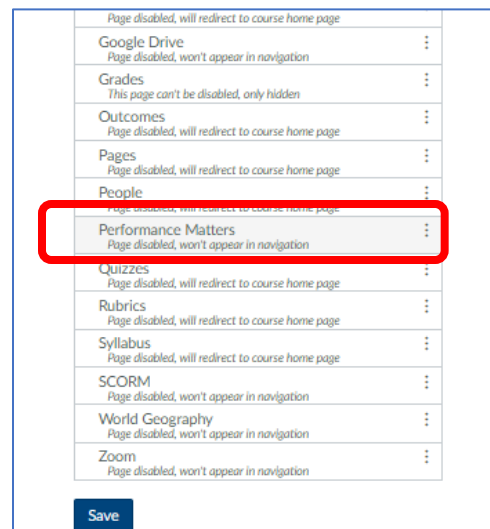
Page disabled, will redirect to course home page
Google Drive
Page disabled, won't appear in navigation
Grades
This page can't be disabled, only hidden
Outcomes
Page disabled, will redirect to course home page
Pages
Page disabled, will redirect to course home page
People
Page disabled, will redirect to course home page
Performance Matters
Page disabled, won't appear in navigation
Quizzes
Page disabled, will redirect to course home page
Rubrics
Page disabled, will redirect to course home page
Syllabus
Page disabled, will redirect to course home page
SCORM
Page disabled, won't appear in navigation
World Geography
Page disabled, won't appear in navigation
Zoom
Page disabled, won't appear in navigation
Save